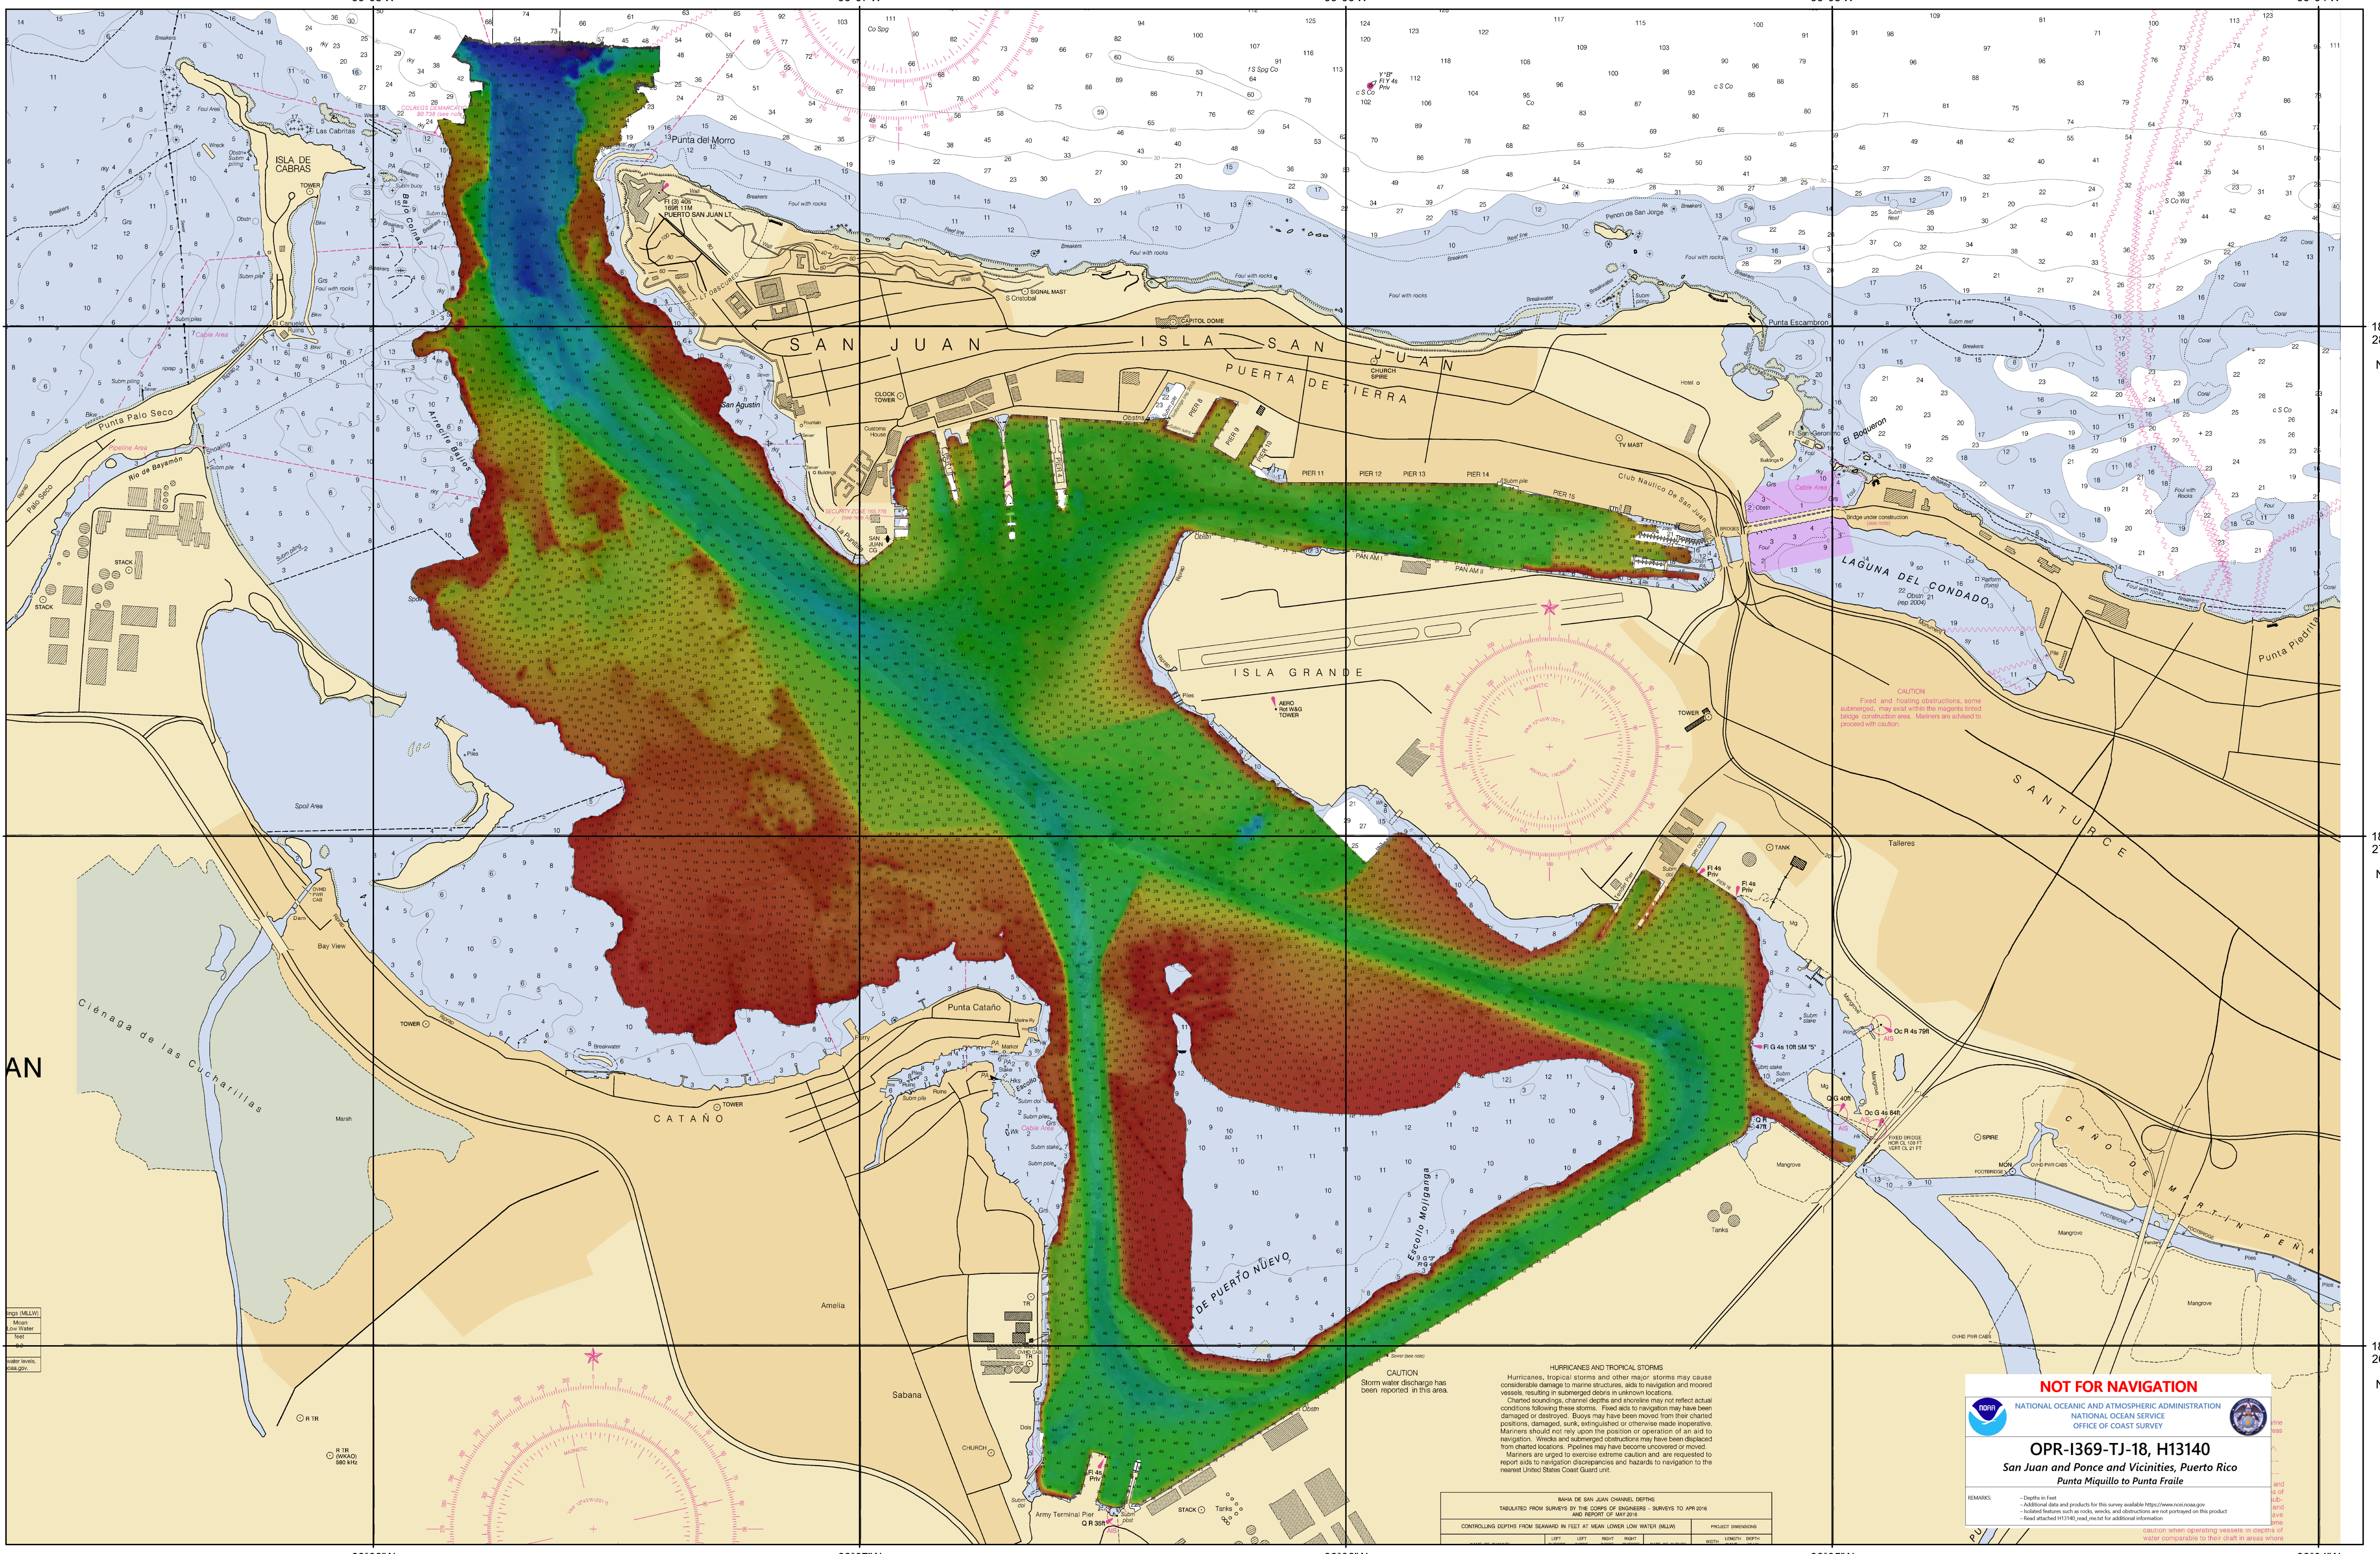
ISLA DE CABRAS

Las Cabritas

Punta del Morro

PUERTO SAN JUAN LT.

SAN JUAN ISLA SAN JUAN

PUERTA DE TIERRA

CAPITOL DOME

CLOCK TOWER

San Agustin

Punta Palo Seco

Palo Seco

Rio de Bayamón

STACK

PIER 8

PIER 9

PIER 10

PIER 11

PIER 12

PIER 13

PIER 14

PIER 15

Club Nautico De San Juan

TV MAST

Punta Escambron

El Boqueron

LAGUNA DEL CONDADO

ISLA GRANDE

AERO TOWER

CAUTION Fixed and floating obstructions, some submerged, may exist within the magenta tinted bridge construction area. Mariners are advised to proceed with caution.

SANTURCE

Talleres

TOWER

Punta Piedrita

Spoil Area

Bay View

Ciénaga de las Cucharillas

AN

CATAÑO

Punta Cataño

Escollo Moliganga

DE PUERTO NUEVO

CAÑO DE MARTIN PEÑA

Mangrove

Tanks

Amelia

Sabana

CHURCH

Army Terminal Pier

CAUTION Storm water discharge has been reported in this area.

HURRICANES AND TROPICAL STORMS
Hurricanes, tropical storms and other major storms may cause considerable damage to marine structures, aids to navigation and moored vessels, resulting in submerged debris in unknown locations. Charted soundings, channel depths and shoreline may not reflect actual conditions following these storms. Fixed aids to navigation may have been damaged or destroyed. Buoys may have been moved from their charted positions, damaged, sunk, extinguished or otherwise made inoperative. Mariners should not rely upon the position or operation of an aid to navigation. Wrecks and submerged obstructions may have been displaced from charted locations. Pipelines may have become uncovered or moved. Mariners are urged to exercise extreme caution and are requested to report aids to navigation discrepancies and hazards to navigation to the nearest United States Coast Guard unit.

BAHIA DE SAN JUAN CHANNEL DEPTHS

NOT FOR NAVIGATION

NATIONAL OCEANIC AND ATMOSPHERIC ADMINISTRATION
NATIONAL OCEAN SERVICE
OFFICE OF COAST SURVEY

OPR-I369-TJ-18, H13140

San Juan and Ponce and Vicinities, Puerto Rico

Punta Miquillo to Punta Fraile

REMARKS:
- Depths in Feet
- Additional data and products for this survey available https://www.ncei.noaa.gov
- Isolated features such as rocks, wrecks, and obstructions are not portrayed on this product
- Read attached H13140_read_me.txt for additional information